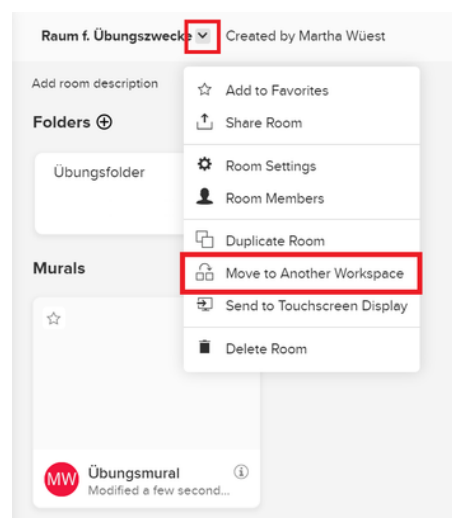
Raum f. Übungszwecke Created by Martha Wüest

Add room description

Folders ⊕

Übungsfolder

Murals

☆

MW Übungsmural
Modified a few second...

☆ Add to Favorites
Share Room
Room Settings
Room Members
Duplicate Room
Move to Another Workspace
Send to Touchscreen Display
Delete Room